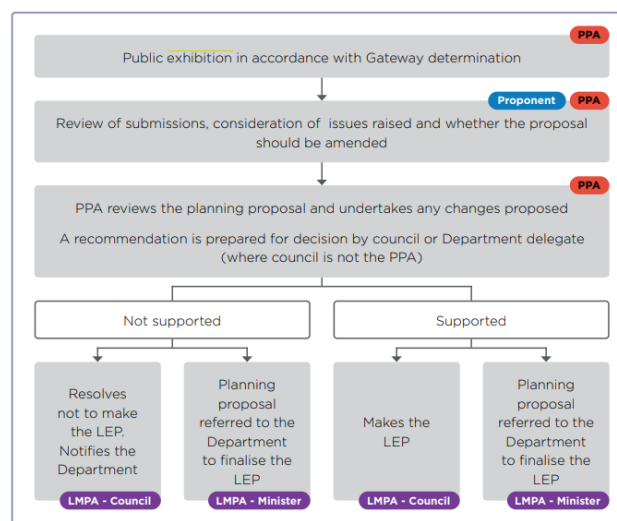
PPA

Public exhibition in accordance with Gateway determination

Proponent PPA

Review of submissions, consideration of issues raised and whether the proposal should be amended

PPA

PPA reviews the planning proposal and undertakes any changes proposed

A recommendation is prepared for decision by council or Department delegate (where council is not the PPA)

Not supported

Supported

Resolves not to make the LEP. Notifies the Department

LMPA - Council

Planning proposal referred to the Department to finalise the LEP

LMPA - Minister

Makes the LEP

LMPA - Council

Planning proposal referred to the Department to finalise the LEP

LMPA - Minister